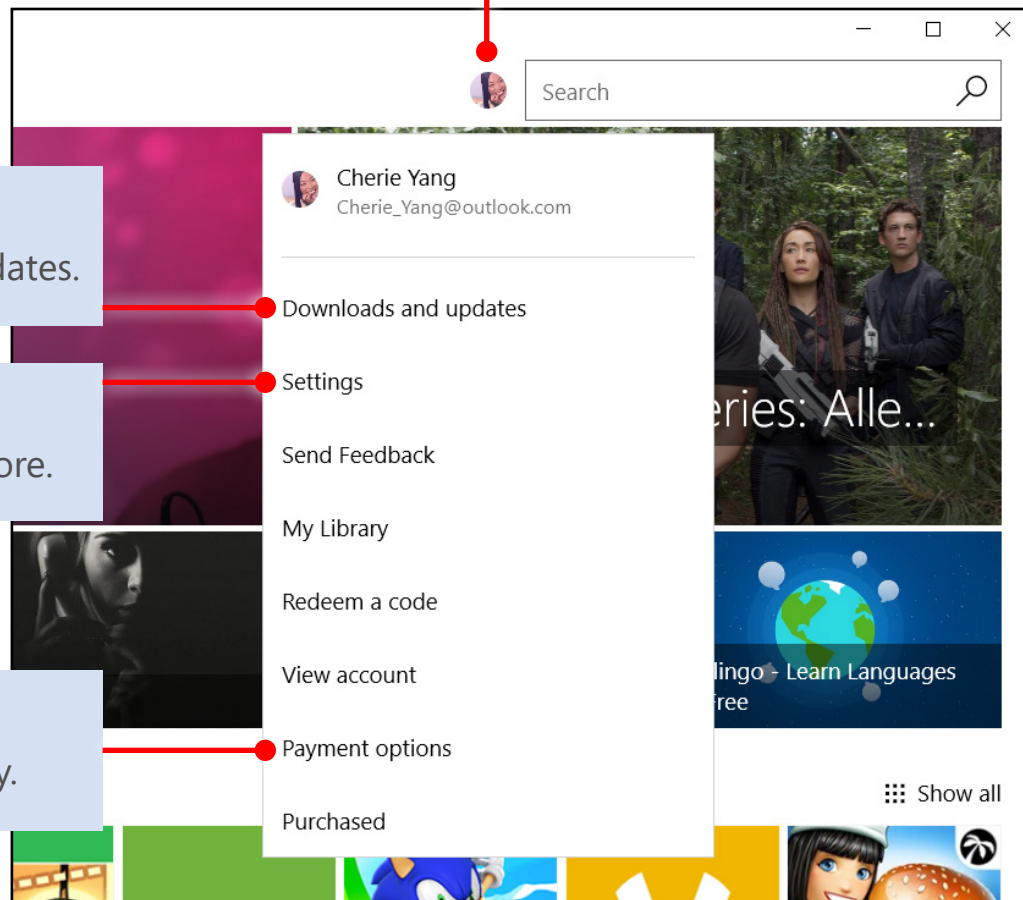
Search

Cherie Yang
Cherie_Yang@outlook.com

dates.

Downloads and updates

Settings

ore.

Send Feedback

eries: Alle...

My Library

Redeem a code

View account

lingo - Learn Languages
Free

y.

Payment options

Show all

Purchased